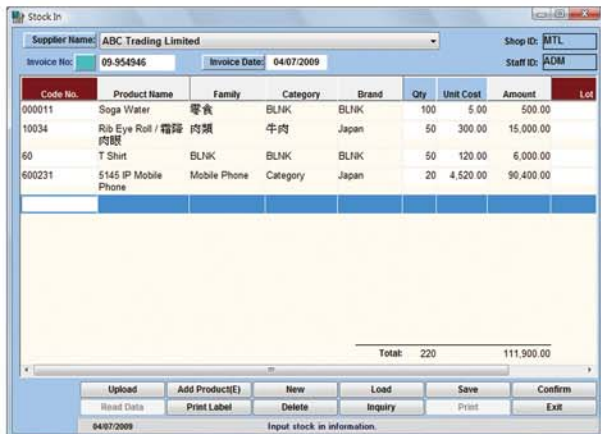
Stock In

Supplier Name: ABC Trading Limited
Shop ID: MTL
Invoice No: 09-954946
Invoice Date: 04/07/2009
Staff ID: ADM

| Code No. | Product Name | Family | Category | Brand | Qty | Unit Cost | Amount | Lot |
|---|---|---|---|---|---|---|---|---|
| 000011 | Soga Water | 零食 | BLNK | BLNK | 100 | 5.00 | 500.00 | |
| 10034 | Rib Eye Roll / 霜降肉眼 | 肉類 | 牛肉 | Japan | 50 | 300.00 | 15,000.00 | |
| 60 | T Shirt | BLNK | BLNK | BLNK | 50 | 120.00 | 6,000.00 | |
| 600231 | 5145 IP Mobile Phone | Mobile Phone | Category | Japan | 20 | 4,520.00 | 90,400.00 | |

Total: 220 111,900.00

Upload | Add Product(E) | New | Load | Save | Confirm
Read Data | Print Label | Delete | Inquiry | Print | Exit

04/07/2009 Input stock in information.